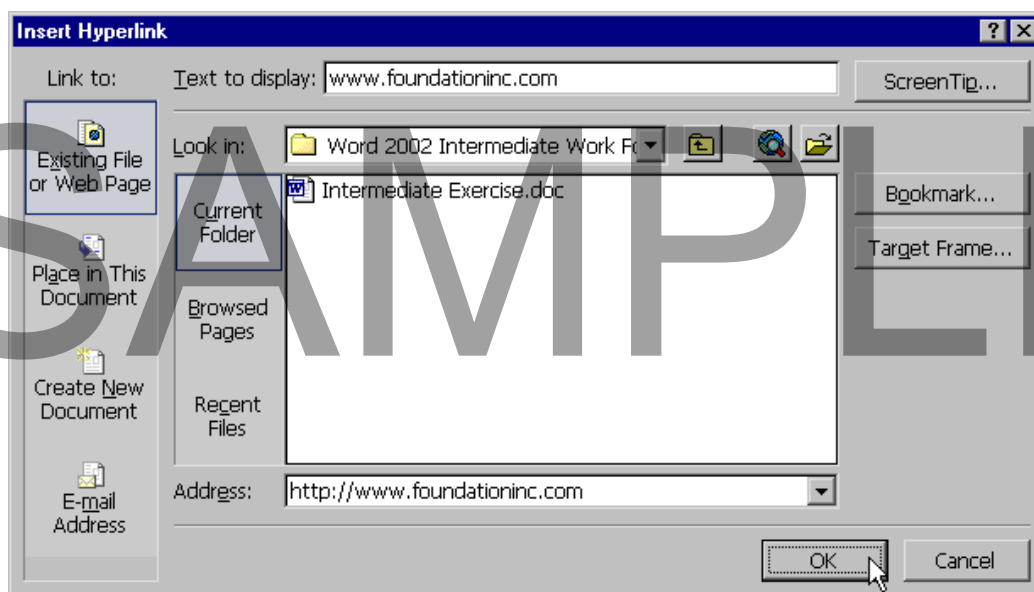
Insert Hyperlink

?

Link to:

Text to display: www.foundationinc.com

ScreenTip...

Existing File or Web Page

Look in: Word 2002 Intermediate Work Fo

Current Folder

Intermediate Exercise.doc

Bookmark...

Target Frame...

Place in This Document

Browsed Pages

Create New Document

Recent Files

E-mail Address

Address: http://www.foundationinc.com

OK

Cancel

SAMPLE